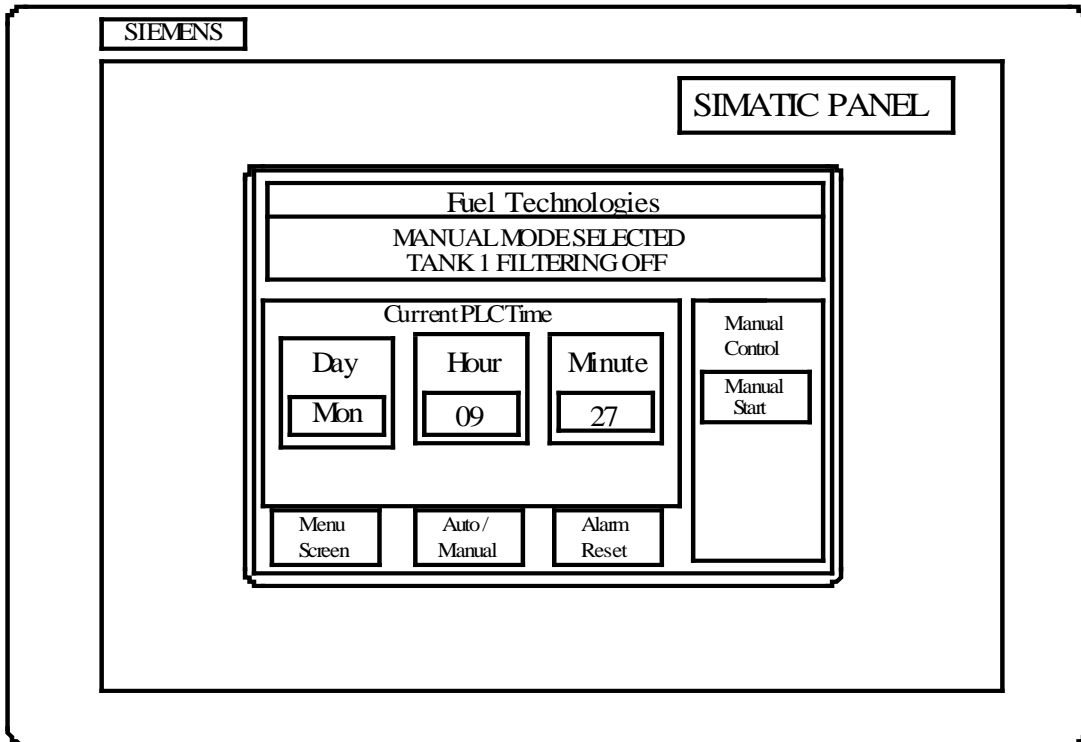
SIEMENS

SIMATIC PANEL

Fuel Technologies

MANUAL MODE SELECTED
TANK 1 FILTERING OFF

Current PLC Time

Day

Mon

Hour

09

Minute

27

Manual Control

Manual Start

Menu Screen

Auto/ Manual

Alarm Reset